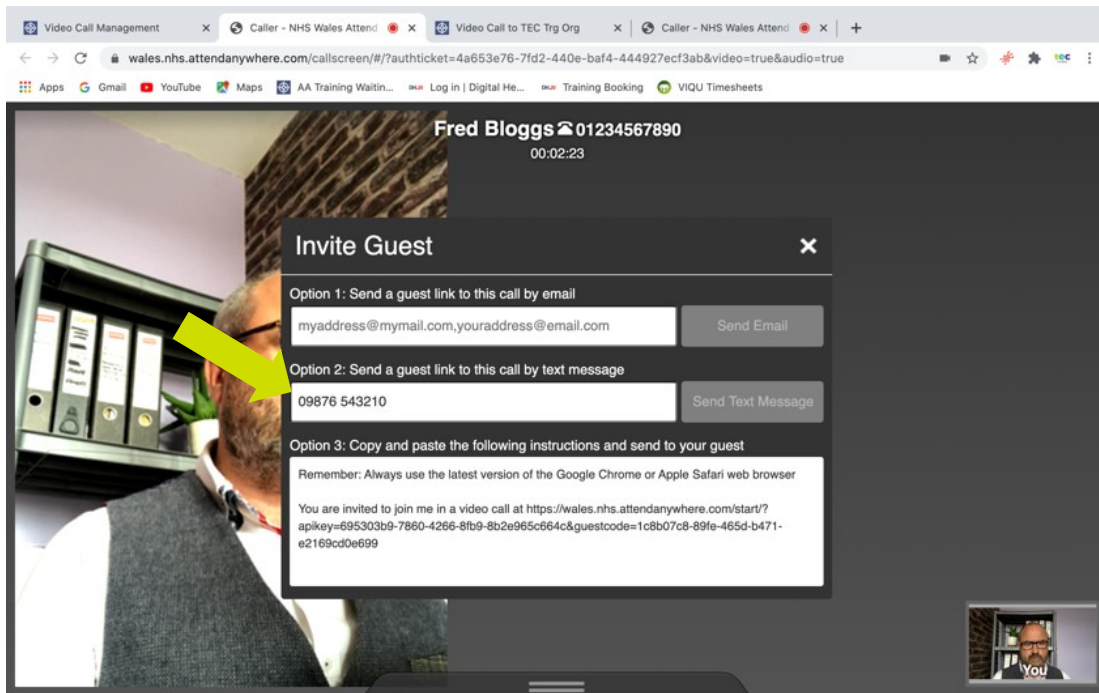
Video Call Management ×
Caller - NHS Wales Attend ×
Video Call to TEC Trg Org ×
Caller - NHS Wales Attend ×
+

wales.nhs.attendanywhere.com/callscreen/#/?authticket=4a653e76-7fd2-440e-baf4-444927ecf3ab&video=true&audio=true

Apps Gmail YouTube Maps AA Training Waitin... Log in | Digital He... Training Booking VIQU Timesheets

Fred Bloggs 01234567890
00:02:23

Invite Guest ×

Option 1: Send a guest link to this call by email
myaddress@mymail.com,youraddress@email.com
Send Email

Option 2: Send a guest link to this call by text message
09876 543210
Send Text Message

Option 3: Copy and paste the following instructions and send to your guest
Remember: Always use the latest version of the Google Chrome or Apple Safari web browser

You are invited to join me in a video call at https://wales.nhs.attendanywhere.com/start/?apikey=695303b9-7860-4266-8fb9-8b2e965c664c&guestcode=1c8b07c8-89fe-465d-b471-e2169cd0e699

You